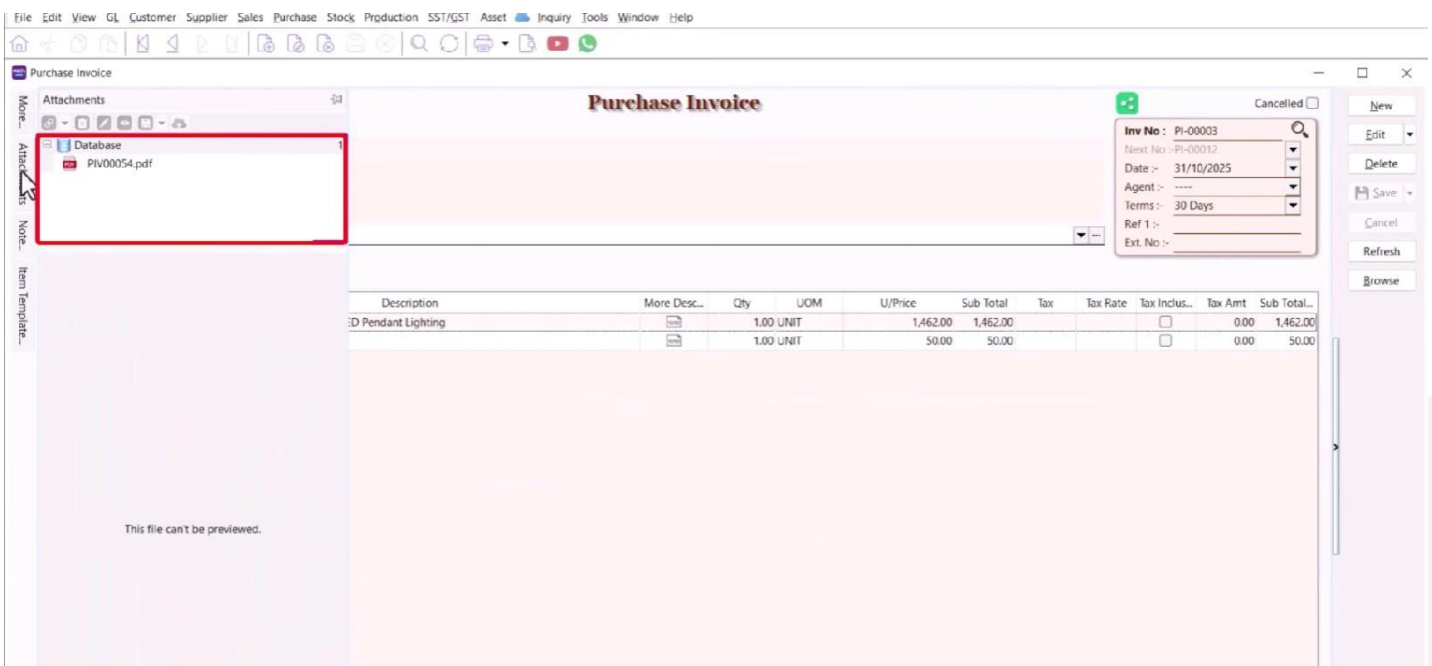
File Edit View GL Customer Supplier Sales Purchase Stock Production SST/GST Asset Inquiry Tools Window Help

Purchase Invoice

More... Attachments Note... Item Template...

Attachments

Database 1
PIV00054.pdf

This file can't be previewed.

Purchase Invoice

Cancelled

Inv No : PI-00003
Next No :-PI-00012
Date :- 31/10/2025
Agent :- ----
Terms :- 30 Days
Ref 1 :-
Ext. No :-

New
Edit
Delete
Save
Cancel
Refresh
Browse

| Description | More Desc... | Qty | UOM | U/Price | Sub Total | Tax | Tax Rate | Tax Inclus... | Tax Amt | Sub Total... |
|---|---|---|---|---|---|---|---|---|---|---|
| ED Pendant Lighting | | 1.00 | UNIT | 1,462.00 | 1,462.00 | | | | 0.00 | 1,462.00 |
| | | 1.00 | UNIT | 50.00 | 50.00 | | | | 0.00 | 50.00 |